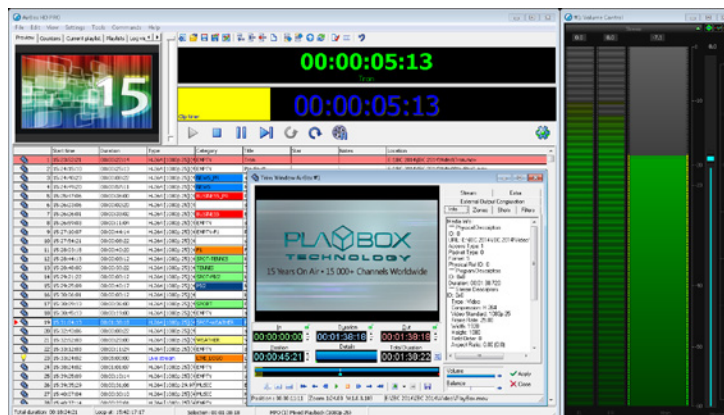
AirBox HD PRO

File Edit View Settings Tools Commands Help

Preview Counters Current playlist Playlists Log vie

00:00:05:13

00:00:05:13

15

PLAYBOX TECHNOLOGY

15 Years On Air • 15 000+ Channels Worldwide

Start time | Duration | Type | Category | Title | Star | Notes | Location

Stream | Extra

External Output Configuration

Info | Zones | Shots | Filters

In | Duration | Out

00:00:00:00 | 00:01:38:16 | 00:01:38:16

Position | Details | Total Duration

00:00:45:21 | | 00:01:38:22

Volume

Balance

Apply

Close

Total duration: 00:18:24:21 | Loop at: 15:42:17:17

VU Volume Control